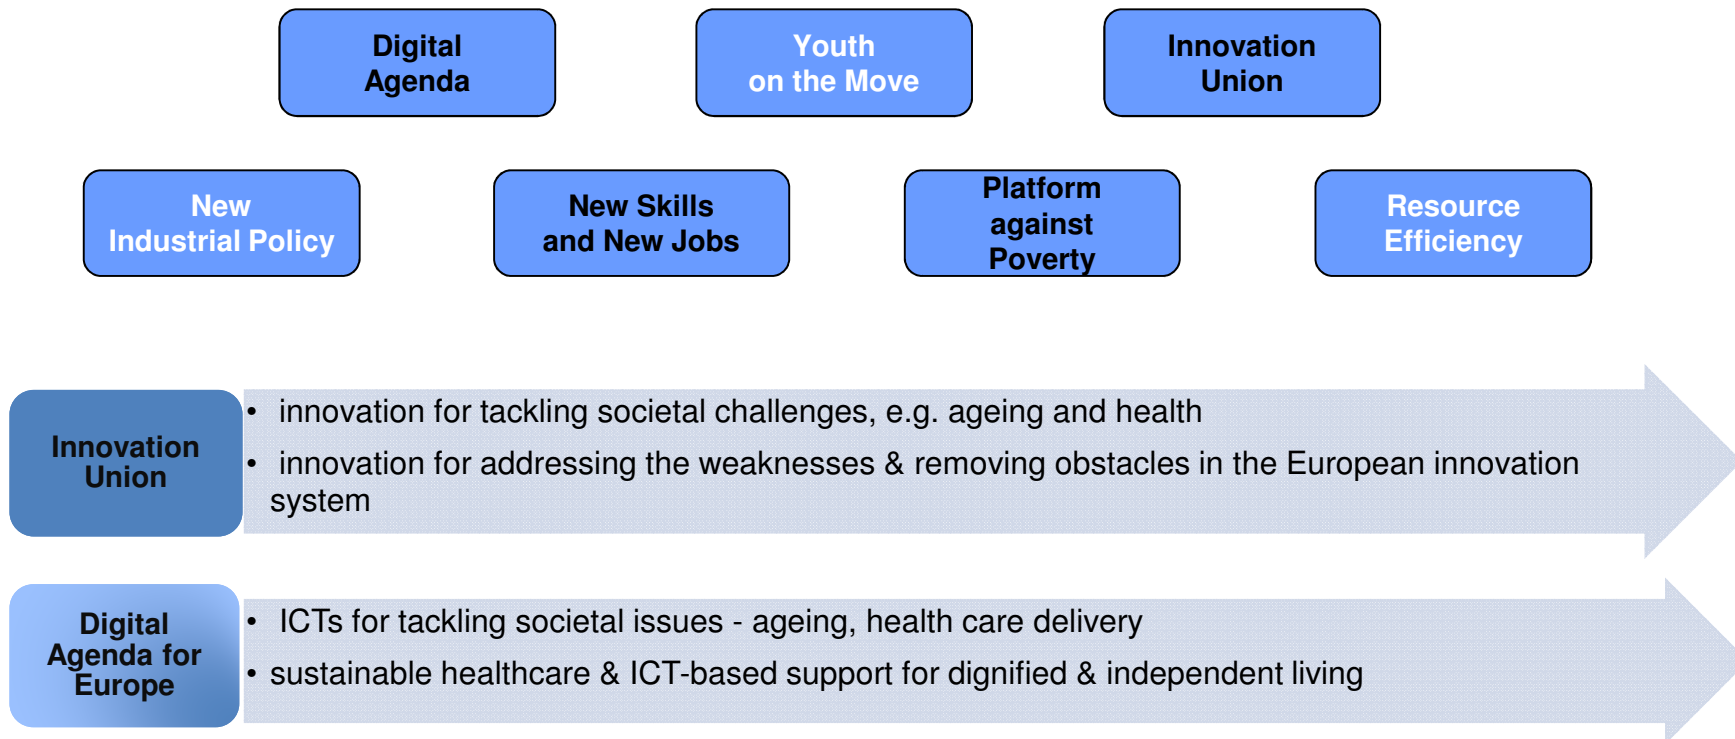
Digital Agenda

Youth on the Move

Innovation Union

New Industrial Policy

New Skills and New Jobs

Platform against Poverty

Resource Efficiency

Innovation Union

• innovation for tackling societal challenges, e.g. ageing and health

• innovation for addressing the weaknesses & removing obstacles in the European innovation system

Digital Agenda for Europe

• ICTs for tackling societal issues - ageing, health care delivery

• sustainable healthcare & ICT-based support for dignified & independent living